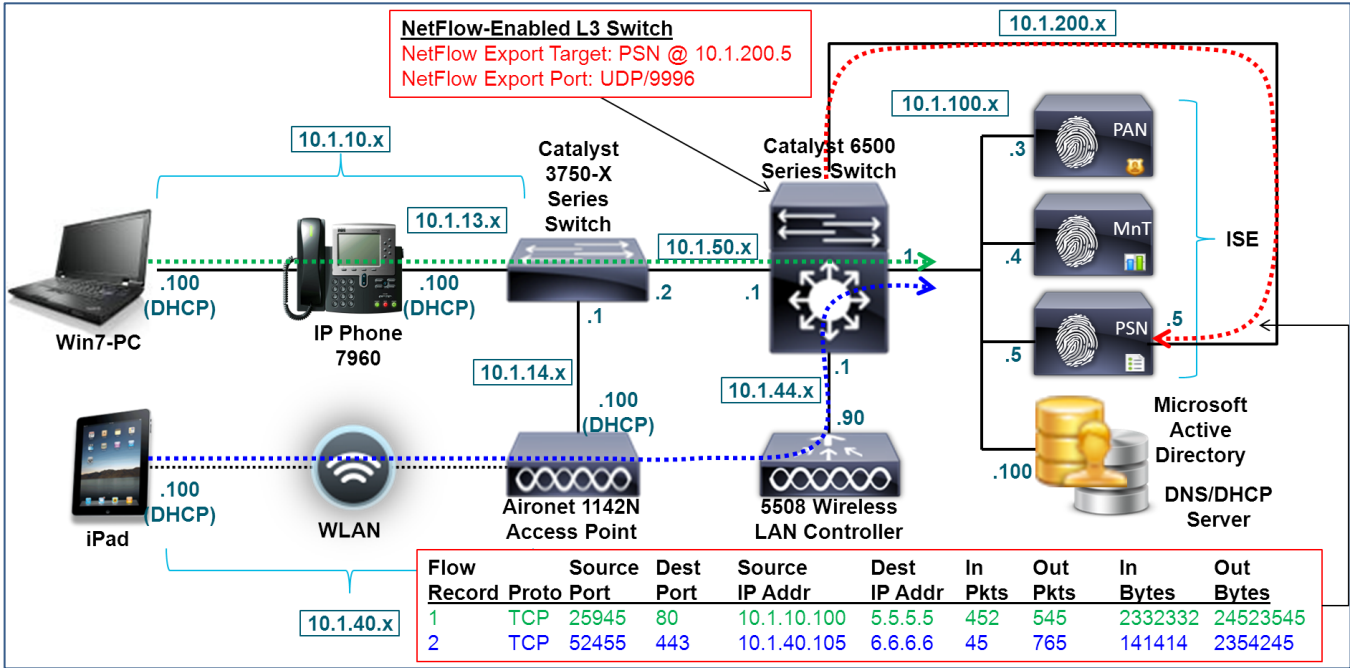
NetFlow-Enabled L3 Switch
NetFlow Export Target: PSN @ 10.1.200.5
NetFlow Export Port: UDP/9996

10.1.200.x

10.1.100.x

10.1.10.x

Catalyst 3750-X Series Switch

Catalyst 6500 Series Switch

PAN

MnT

PSN

ISE

.3

.4

.5

.5

10.1.13.x

10.1.50.x

.1

.100 (DHCP)

.100 (DHCP)

.2

.1

Win7-PC

IP Phone 7960

.1

10.1.14.x

.100 (DHCP)

10.1.44.x

.1

.90

Microsoft Active Directory

DNS/DHCP Server

.100

.100 (DHCP)

iPad

WLAN

Aironet 1142N Access Point

5508 Wireless LAN Controller

10.1.40.x

| Flow Record | Proto | Source Port | Dest Port | Source IP Addr | Dest IP Addr | In Pkts | Out Pkts | In Bytes | Out Bytes |
|---|---|---|---|---|---|---|---|---|---|
| 1 | TCP | 25945 | 80 | 10.1.10.100 | 5.5.5.5 | 452 | 545 | 2332332 | 24523545 |
| 2 | TCP | 52455 | 443 | 10.1.40.105 | 6.6.6.6 | 45 | 765 | 141414 | 2354245 |